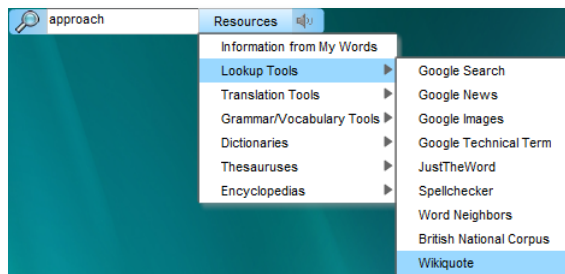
approach

Resources

Information from My Words
Lookup Tools
Translation Tools
Grammar/Vocabulary Tools
Dictionaries
Thesauruses
Encyclopedias

Google Search
Google News
Google Images
Google Technical Term
JustTheWord
Spellchecker
Word Neighbors
British National Corpus
Wikiquote